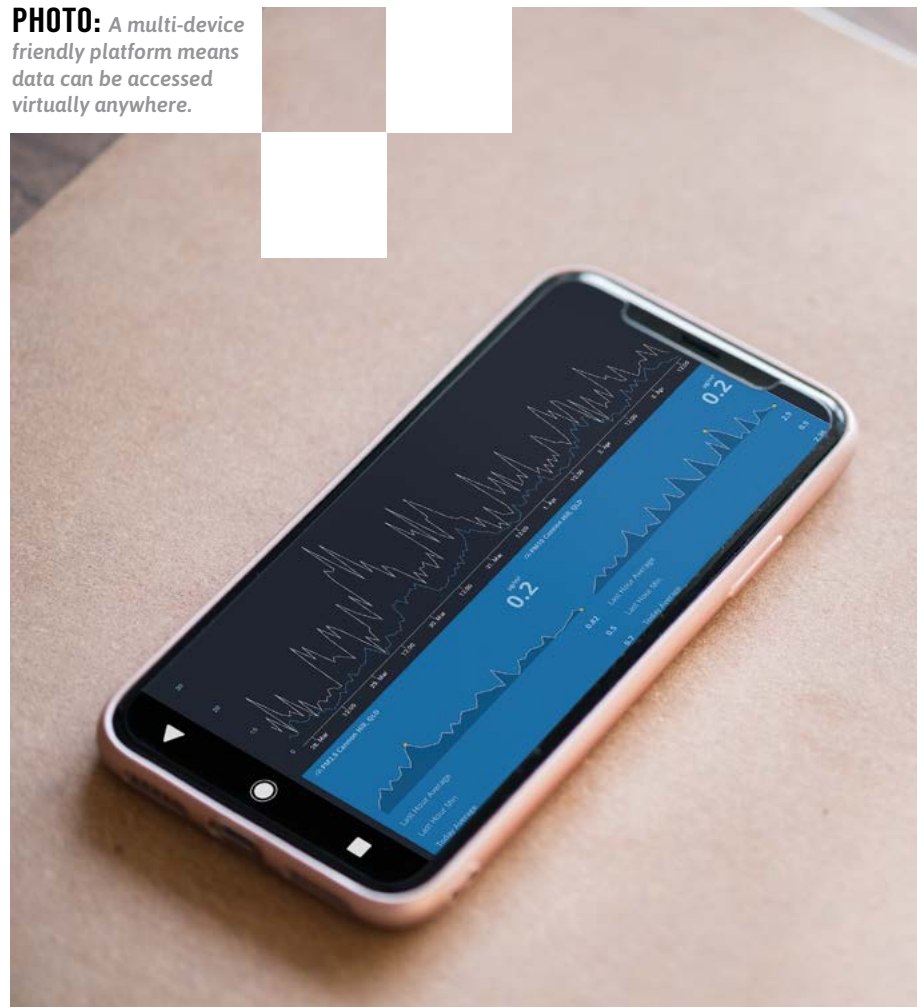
PHOTO: A multi-device friendly platform means data can be accessed virtually anywhere.

0.2

0.2

Last Hour Average

Last Hour Min

Today Average

Last Hour Average

Last Hour Min

Today Average

0.82

0.5

0.3

2.5

0.5

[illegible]